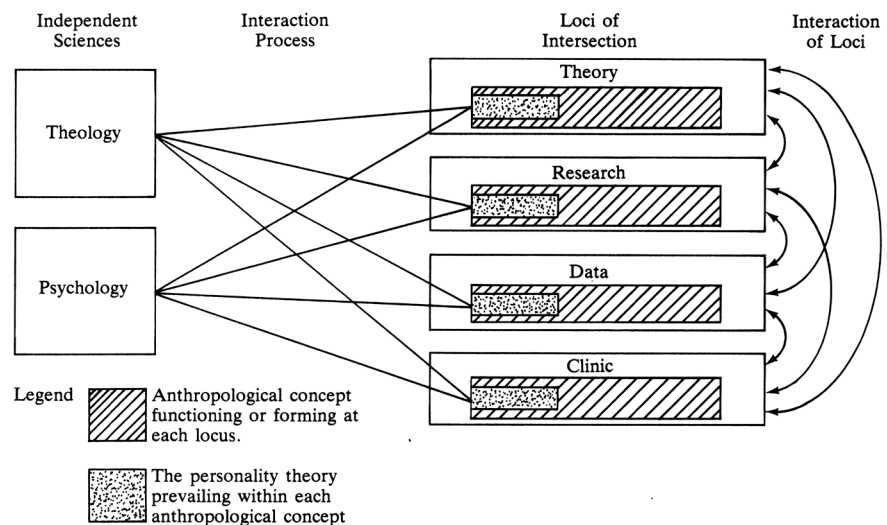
Independent Sciences

Interaction Process

Loci of Intersection

Interaction of Loci

Theology

Psychology

Theory

Research

Data

Clinic

Legend

Anthropological concept functioning or forming at each locus.

The personality theory prevailing within each anthropological concept